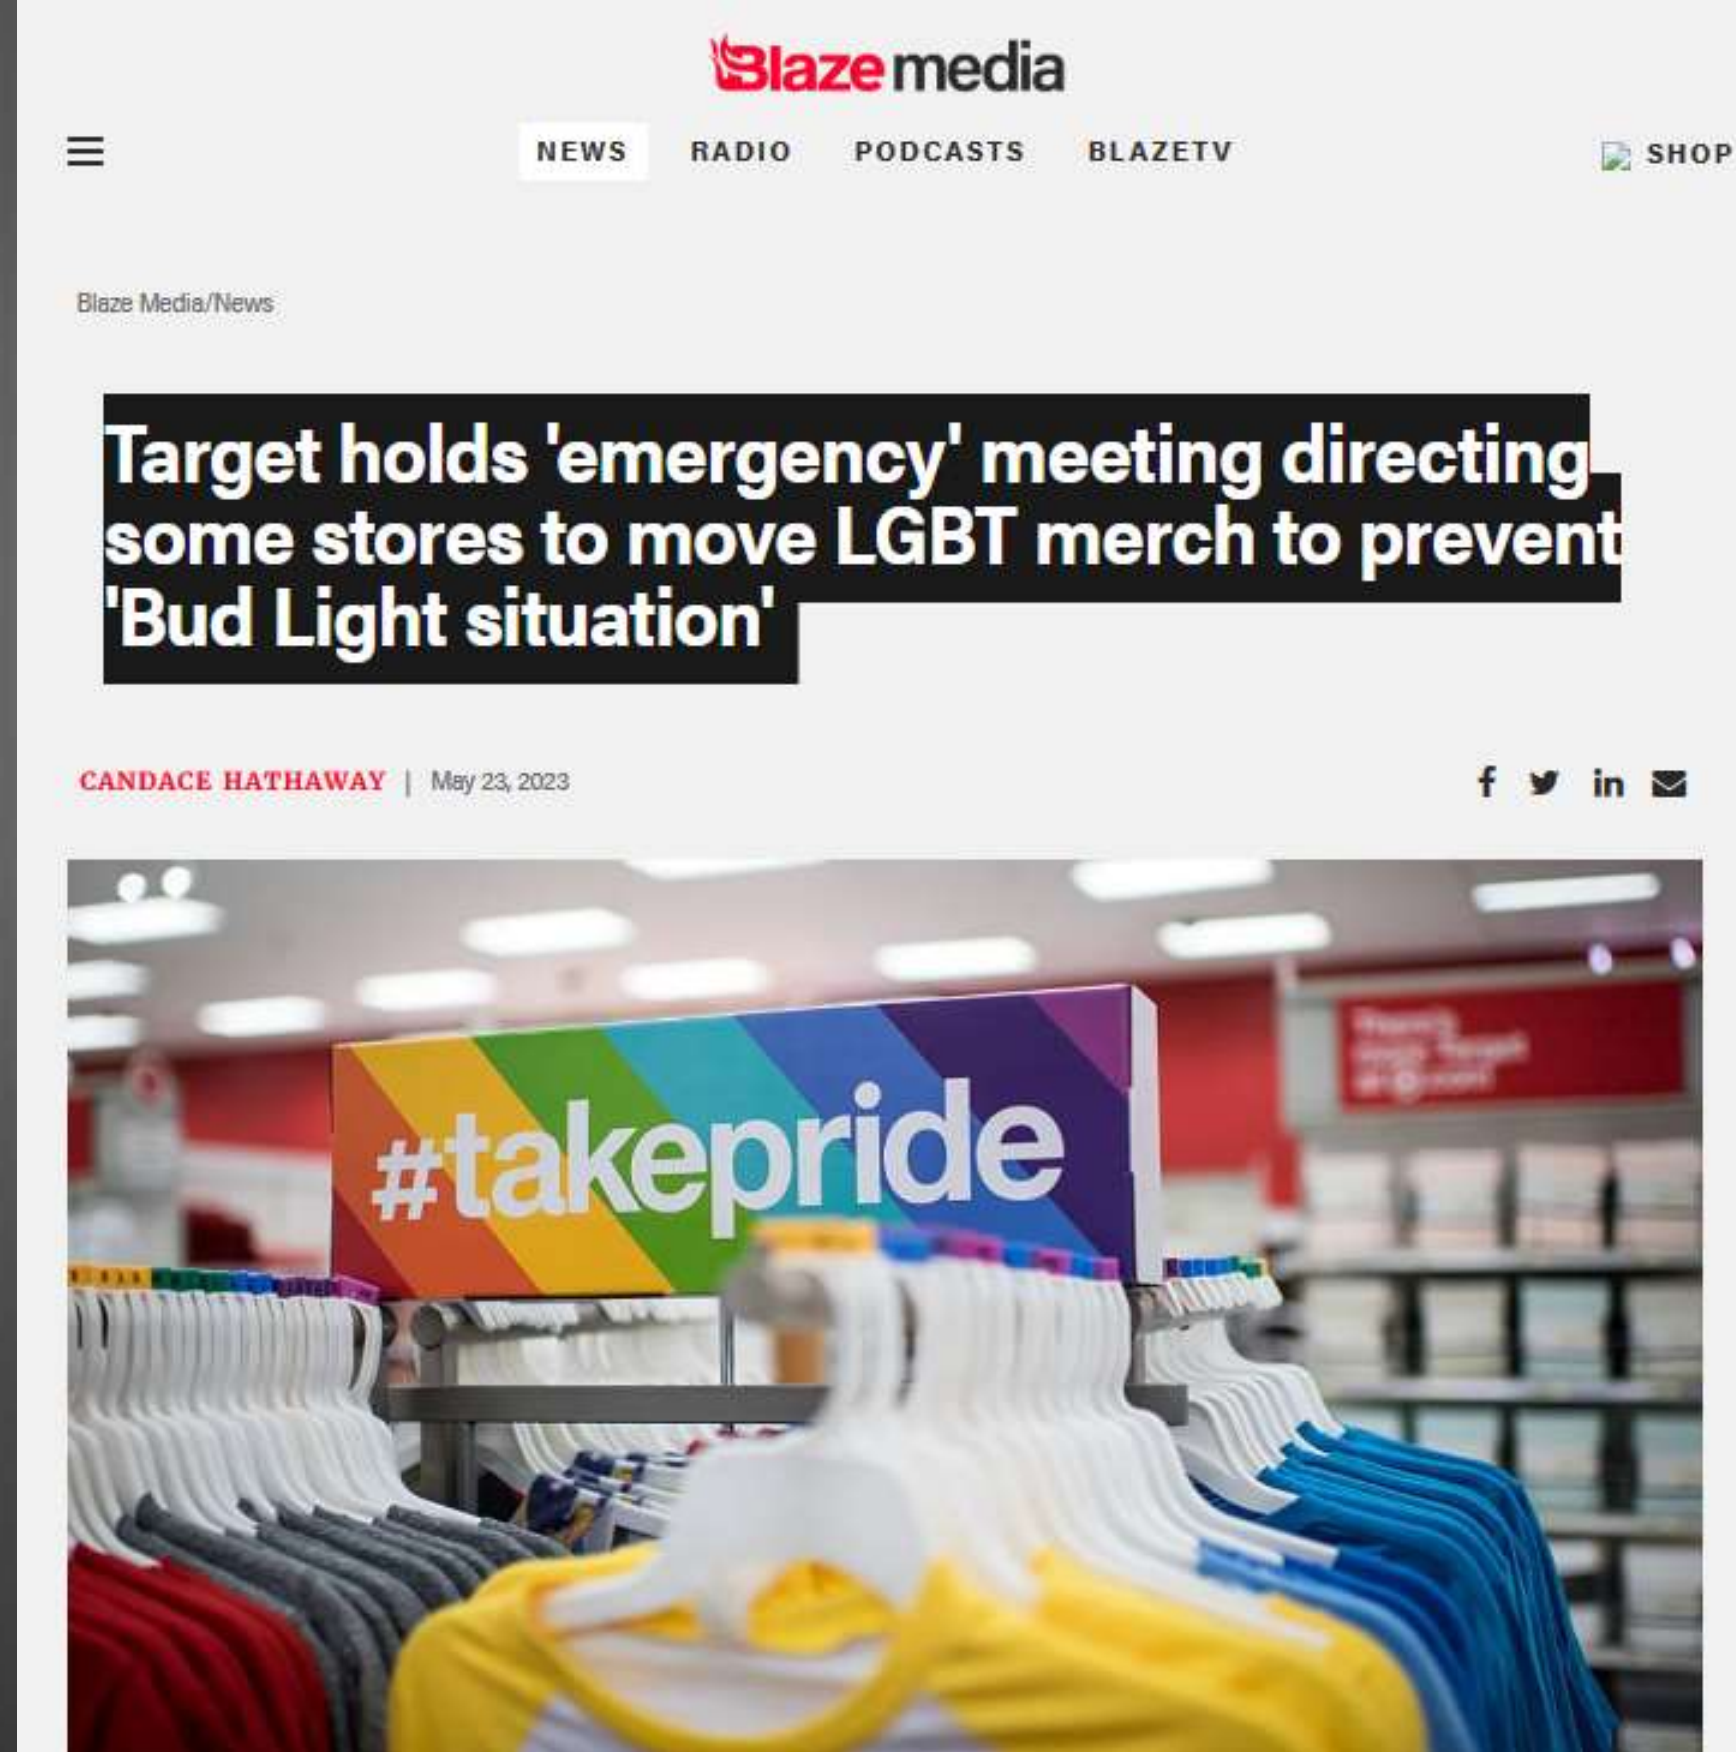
Blaze media

NEWS RADIO PODCASTS BLAZETV

SHOP

Blaze Media/News

Target holds 'emergency' meeting directing some stores to move LGBT merch to prevent 'Bud Light situation'

CANDACE HATHAWAY | May 23, 2023

f in

#takepride

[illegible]